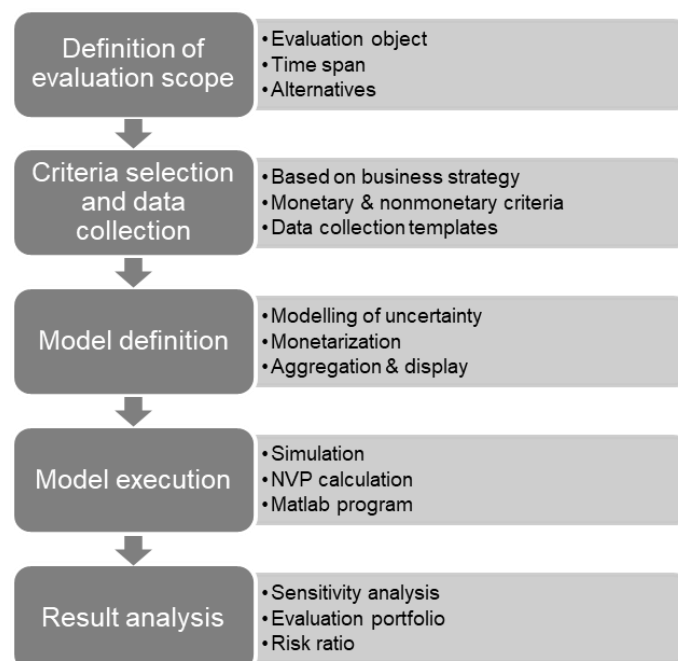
Definition of evaluation scope

• Evaluation object
• Time span
• Alternatives

Criteria selection and data collection

• Based on business strategy
• Monetary & nonmonetary criteria
• Data collection templates

Model definition

• Modelling of uncertainty
• Monetarization
• Aggregation & display

Model execution

• Simulation
• NVP calculation
• Matlab program

Result analysis

• Sensitivity analysis
• Evaluation portfolio
• Risk ratio